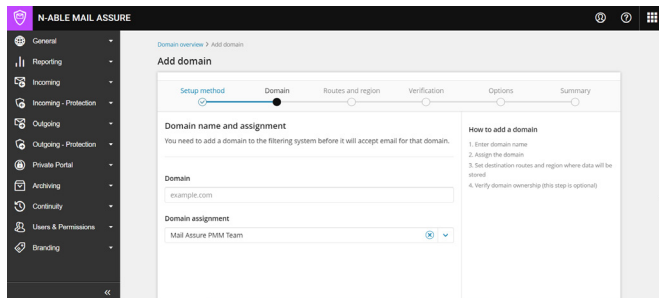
N-ABLE MAIL ASSURE

General
Reporting
Incoming
Incoming - Protection
Outgoing
Outgoing - Protection
Private Portal
Archiving
Continuity
Users & Permissions
Branding

«

Domain overview > Add domain

Add domain

Setup method
Domain
Routes and region
Verification
Options
Summary

Domain name and assignment

You need to add a domain to the filtering system before it will accept email for that domain.

Domain

example.com

Domain assignment

Mail Assure PMM Team

How to add a domain

1. Enter domain name
2. Assign the domain
3. Set destination routes and region where data will be stored
4. Verify domain ownership (this step is optional)